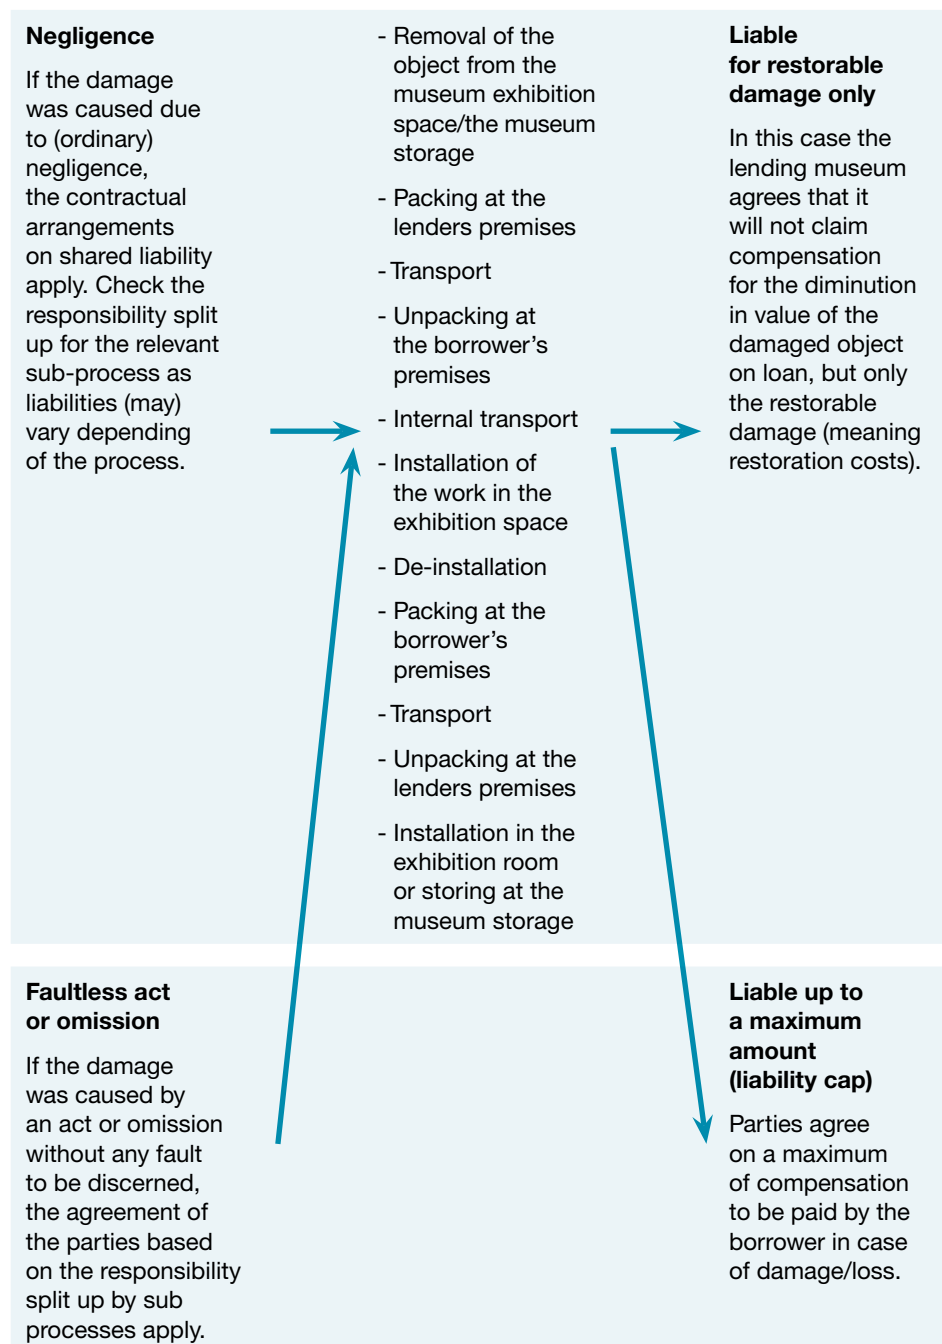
**Negligence**

If the damage was caused due to (ordinary) negligence, the contractual arrangements on shared liability apply. Check the responsibility split up for the relevant sub-process as liabilities (may) vary depending of the process.

- Removal of the object from the museum exhibition space/the museum storage

- Packing at the lenders premises

- Transport

- Unpacking at the borrower's premises

- Internal transport

- Installation of the work in the exhibition space

- De-installation

- Packing at the borrower's premises

- Transport

- Unpacking at the lenders premises

- Installation in the exhibition room or storing at the museum storage

**Liable for restorable damage only**

In this case the lending museum agrees that it will not claim compensation for the diminution in value of the damaged object on loan, but only the restorable damage (meaning restoration costs).

**Faultless act or omission**

If the damage was caused by an act or omission without any fault to be discerned, the agreement of the parties based on the responsibility split up by sub processes apply.

**Liable up to a maximum amount (liability cap)**

Parties agree on a maximum of compensation to be paid by the borrower in case of damage/loss.